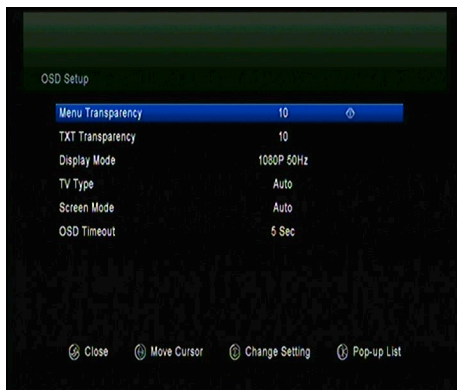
OSD Setup

| | |
|---|---|
| Menu Transparency | 10 |
| TXT Transparency | 10 |
| Display Mode | 1080P 50Hz |
| TV Type | Auto |
| Screen Mode | Auto |
| OSD Timeout | 5 Sec |

Close Move Cursor Change Setting Pop-up List